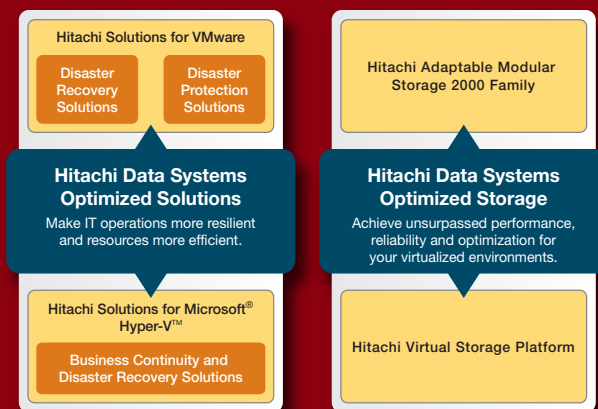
Hitachi Solutions for VMware

Disaster Recovery Solutions

Disaster Protection Solutions

Hitachi Data Systems Optimized Solutions

Make IT operations more resilient and resources more efficient.

Hitachi Solutions for Microsoft® Hyper-V™

Business Continuity and Disaster Recovery Solutions

Hitachi Adaptable Modular Storage 2000 Family

Hitachi Data Systems Optimized Storage

Achieve unsurpassed performance, reliability and optimization for your virtualized environments.

Hitachi Virtual Storage Platform